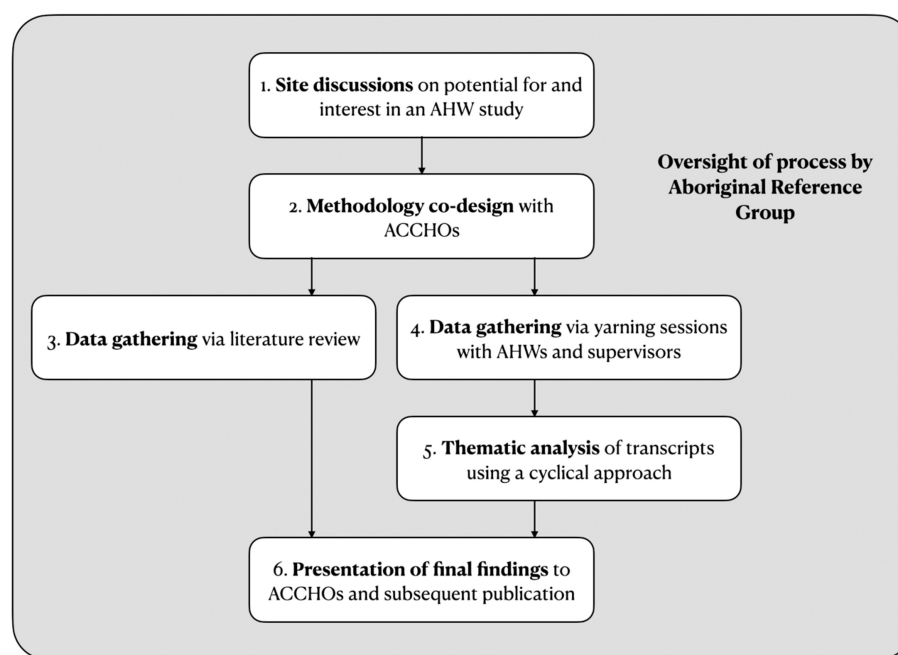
1. Site discussions on potential for and interest in an AHW study

Oversight of process by Aboriginal Reference Group

2. Methodology co-design with ACCHOs

3. Data gathering via literature review

4. Data gathering via yarning sessions with AHWs and supervisors

5. Thematic analysis of transcripts using a cyclical approach

6. Presentation of final findings to ACCHOs and subsequent publication